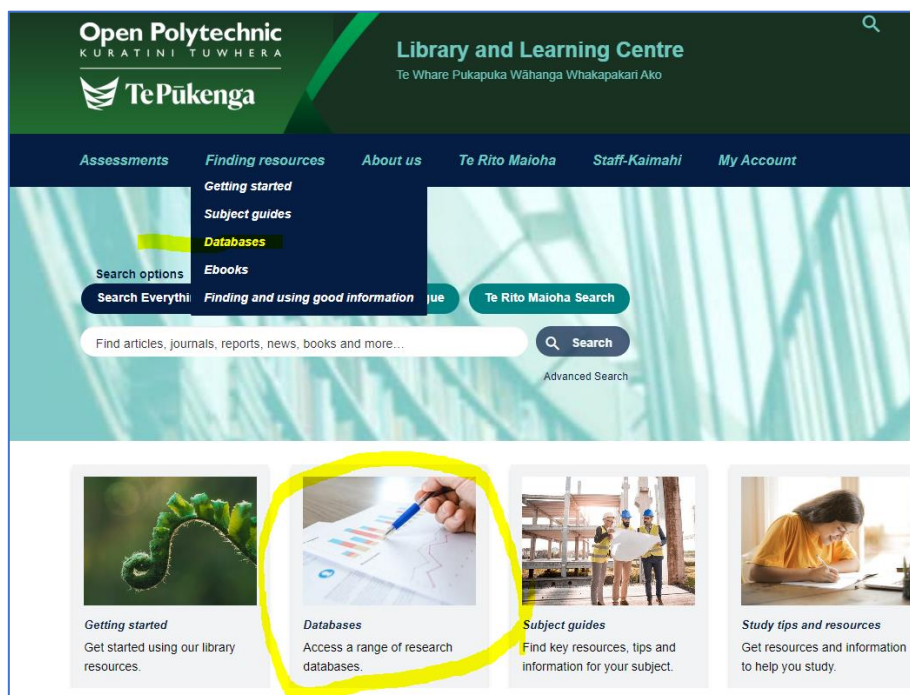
Open Polytechnic
KURATINI TUWHERA
Te Pūkenga

Library and Learning Centre
Te Whare Pukapuka Wāhanga Whakapakari Ako

Assessments Finding resources About us Te Rito Maioha Staff-Kaimahi My Account

Getting started
Subject guides
Databases
Ebooks
Finding and using good information

Search options
Search Everythi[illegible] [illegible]gue Te Rito Maioha Search

Find articles, journals, reports, news, books and more...
Search
Advanced Search

Getting started
Get started using our library resources.

Databases
Access a range of research databases.

Subject guides
Find key resources, tips and information for your subject.

Study tips and resources
Get resources and information to help you study.